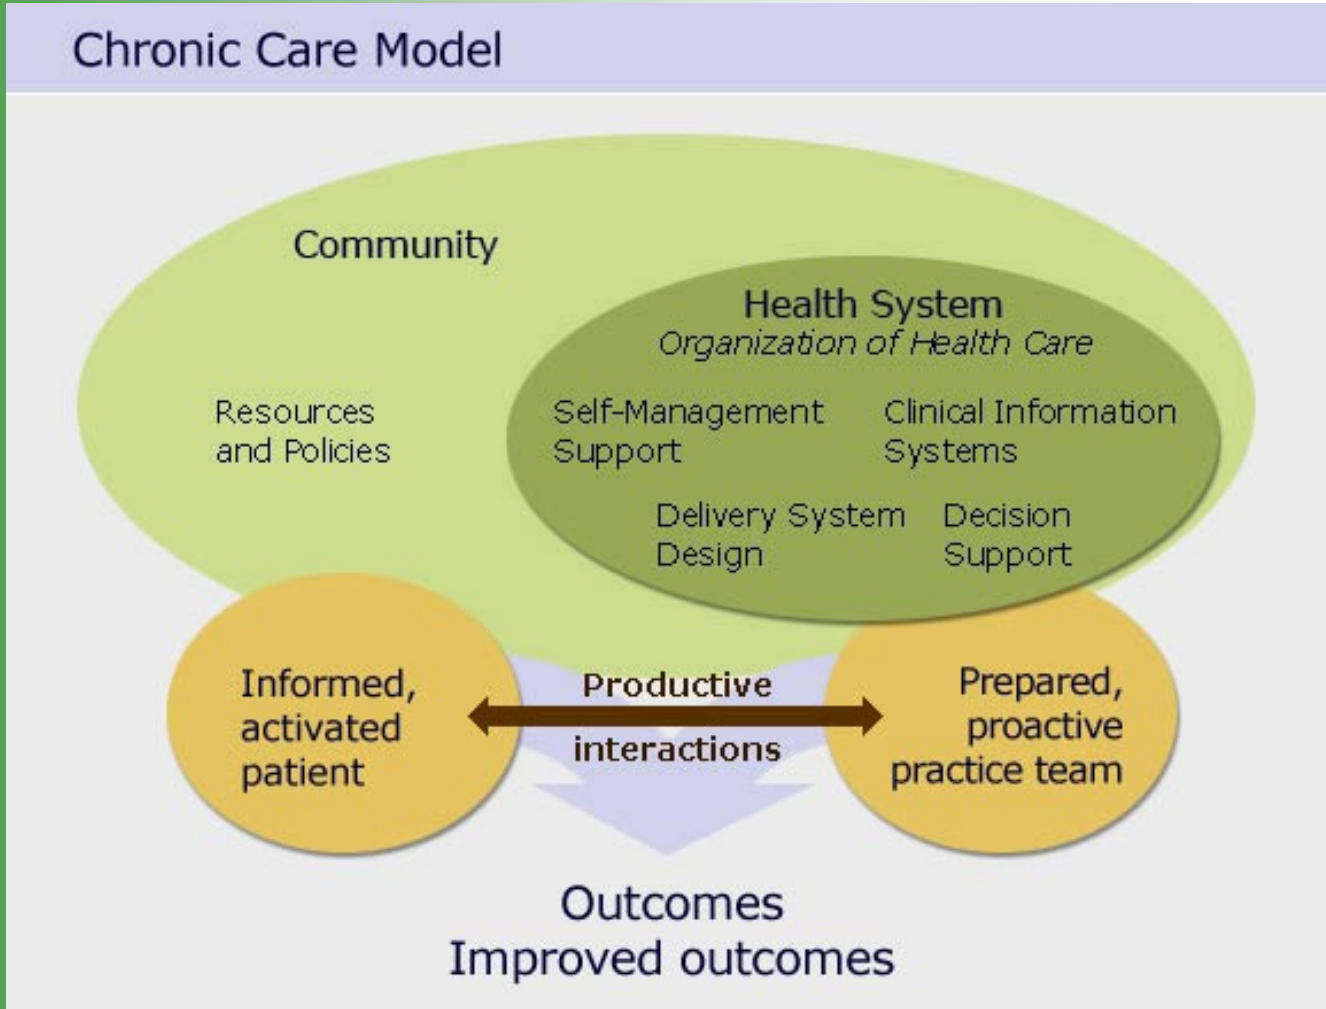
Chronic Care Model

Community

Health System
Organization of Health Care

Resources and Policies

Self-Management Support

Clinical Information Systems

Delivery System Design

Decision Support

Informed, activated patient

Productive interactions

Prepared, proactive practice team

Outcomes
Improved outcomes